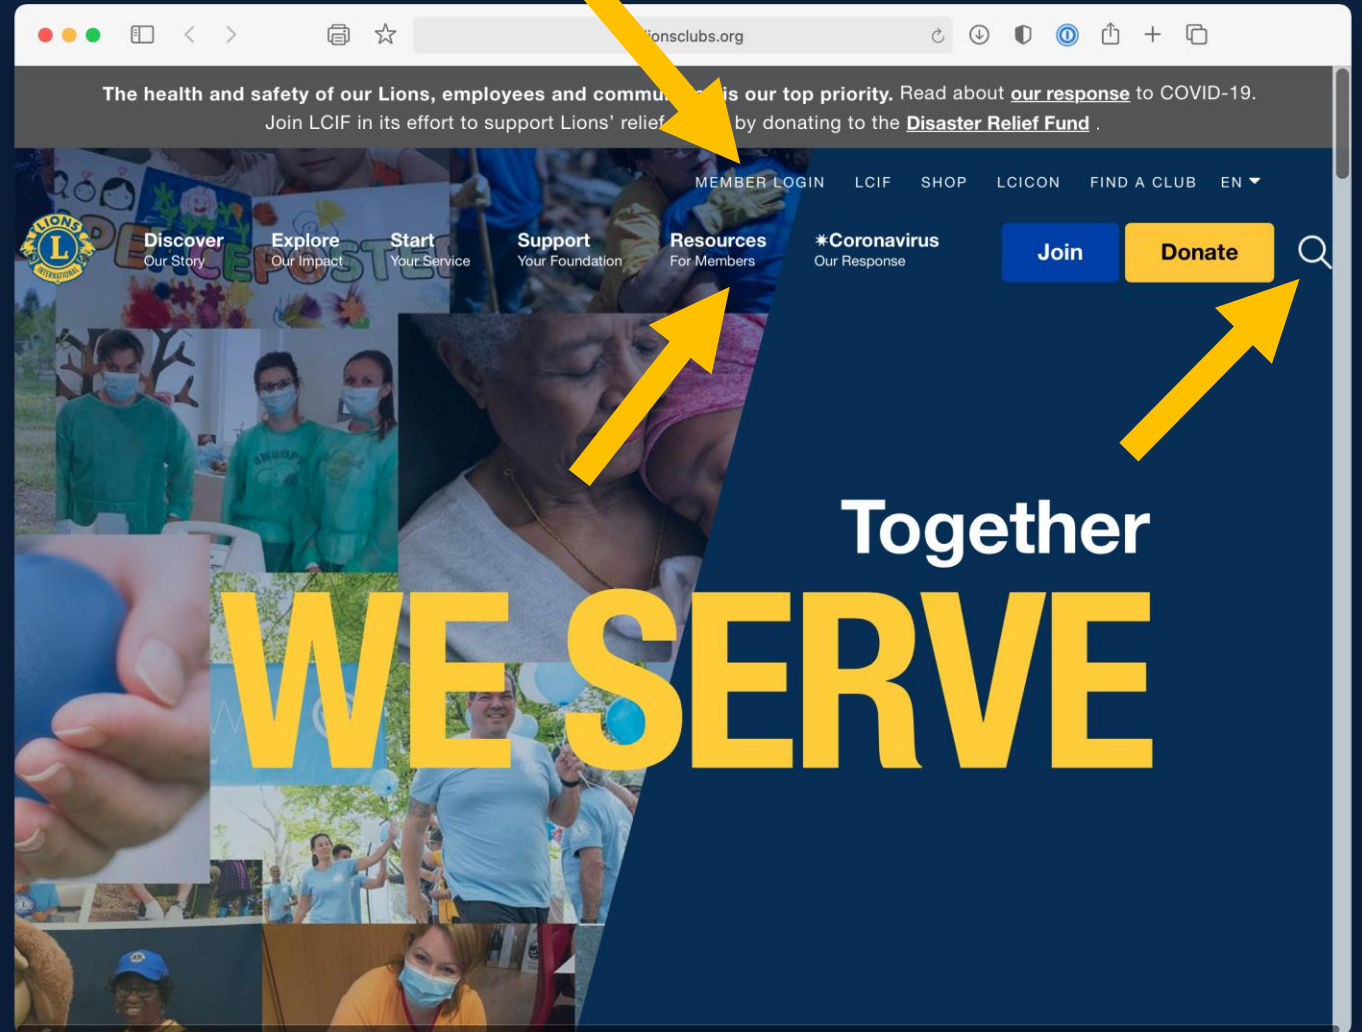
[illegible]ionsclubs.org

The health and safety of our Lions, employees and commu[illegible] is our top priority. Read about our response to COVID-19. Join LCIF in its effort to support Lions' relief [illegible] by donating to the Disaster Relief Fund .

MEMBER LOGIN LCIF SHOP LCICON FIND A CLUB EN

LIONS INTERNATIONAL

Discover Our Story
Explore Our Impact
Start Your Service
Support Your Foundation
Resources For Members
✷Coronavirus Our Response

Join
Donate

Together
WE SERVE